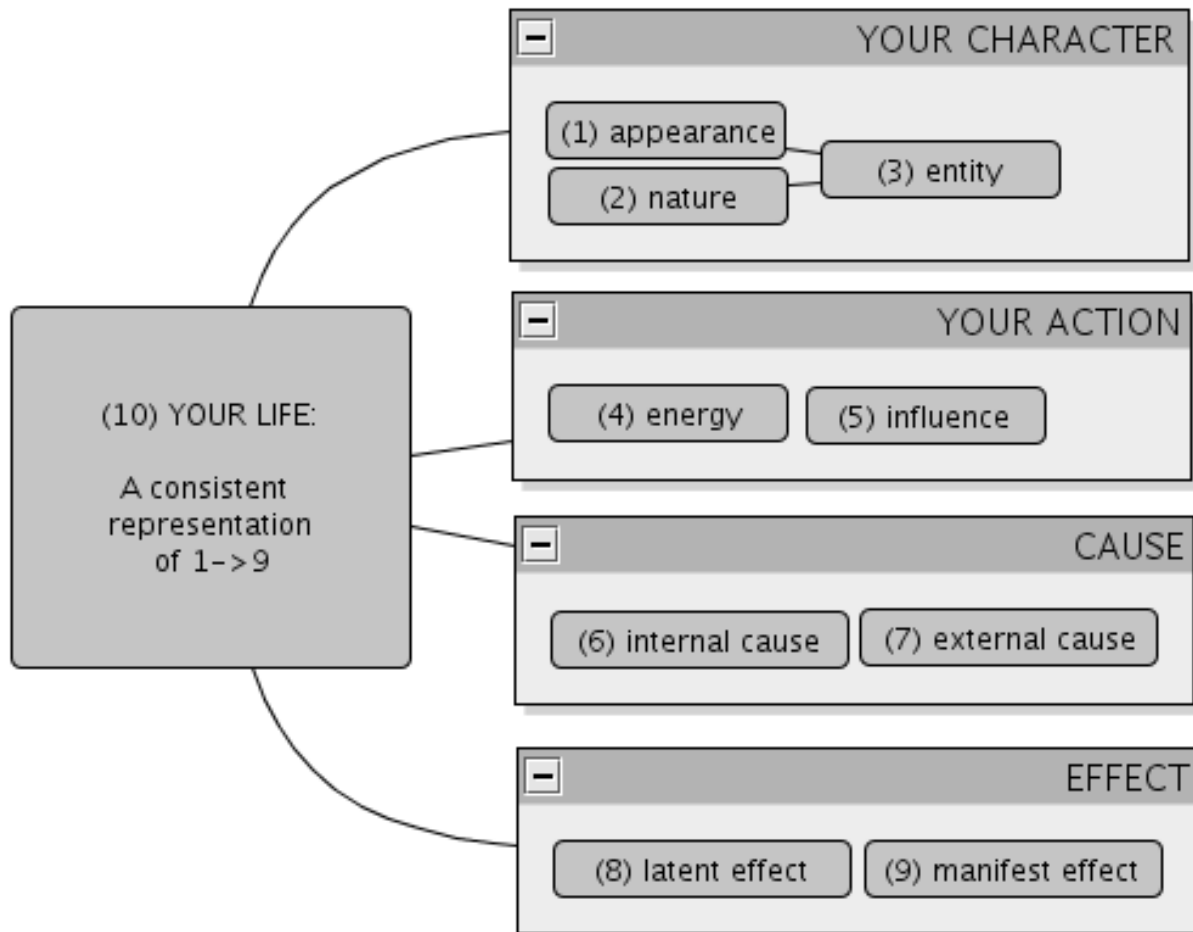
(10) YOUR LIFE:

A consistent representation of 1->9

YOUR CHARACTER

(1) appearance

(2) nature

(3) entity

YOUR ACTION

(4) energy

(5) influence

CAUSE

(6) internal cause

(7) external cause

EFFECT

(8) latent effect

(9) manifest effect